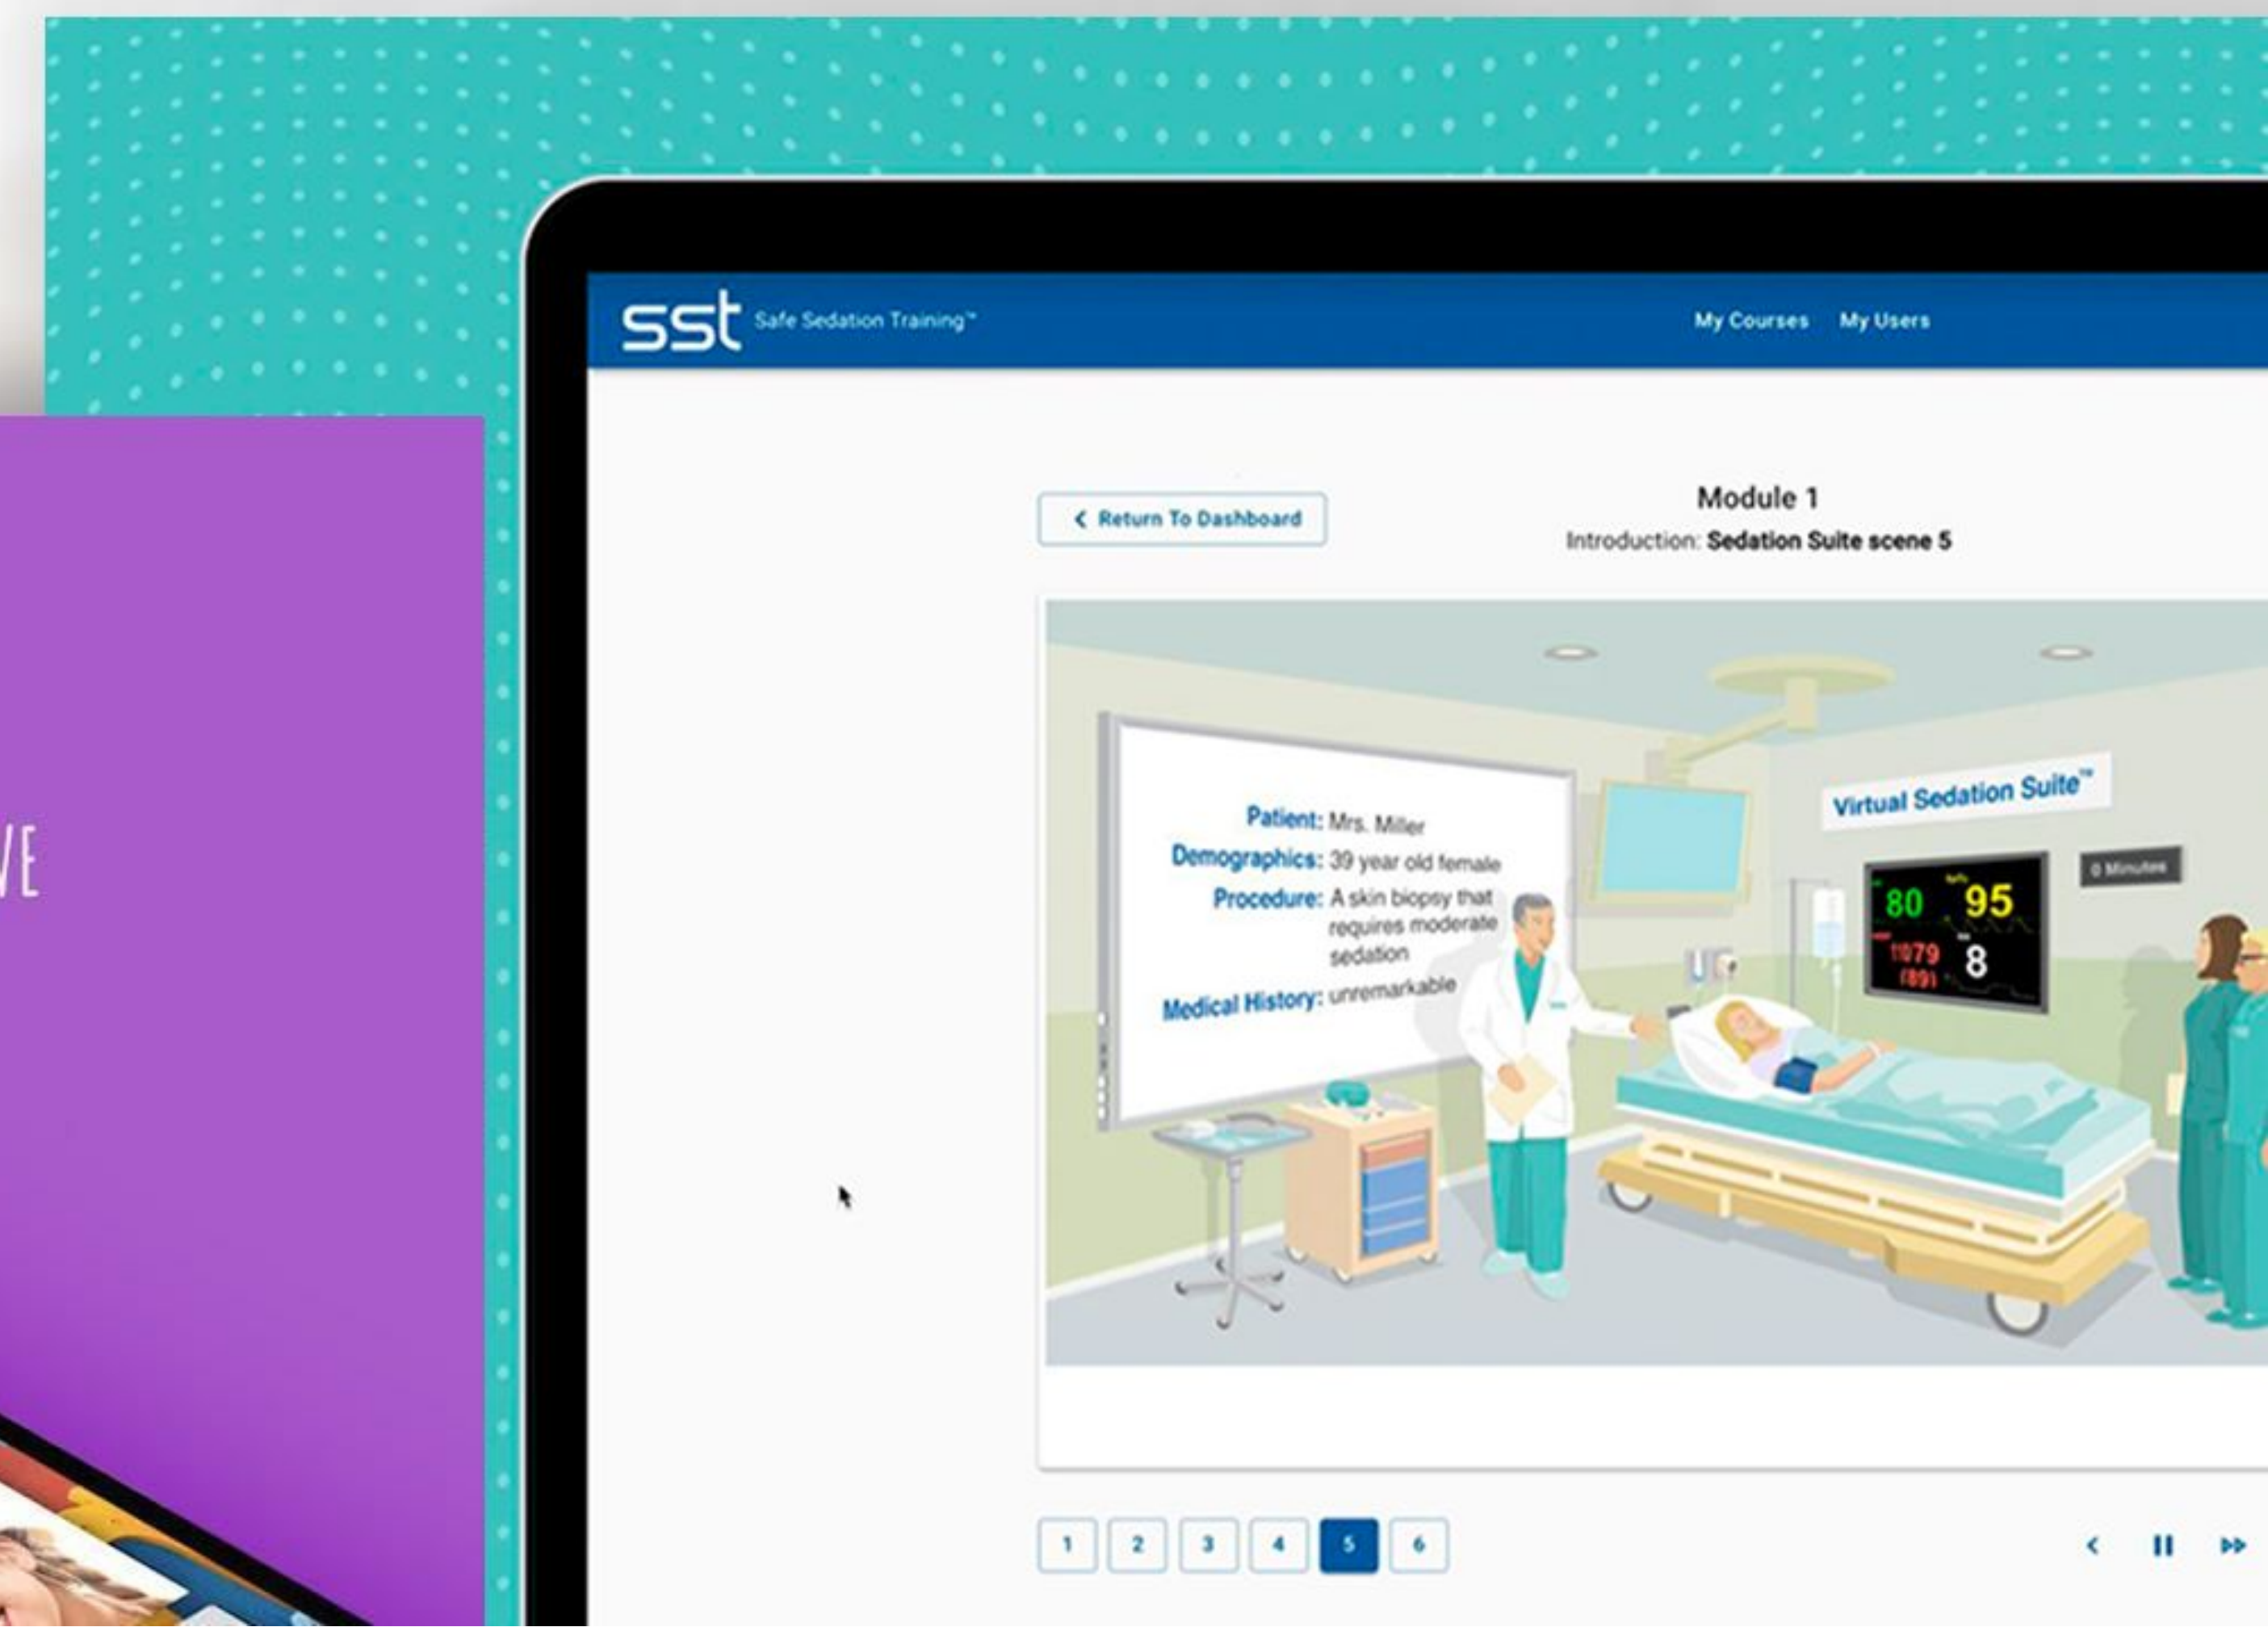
VE

sst Safe Sedation Training™

My Courses My Users

Return To Dashboard

Module 1
Introduction: Sedation Suite scene 5

Patient: Mrs. Miller
Demographics: 39 year old female
Procedure: A skin biopsy that requires moderate sedation
Medical History: unremarkable

Virtual Sedation Suite™

0 Minutes

80 95
110/79 (89) 8

1 2 3 4 5 6